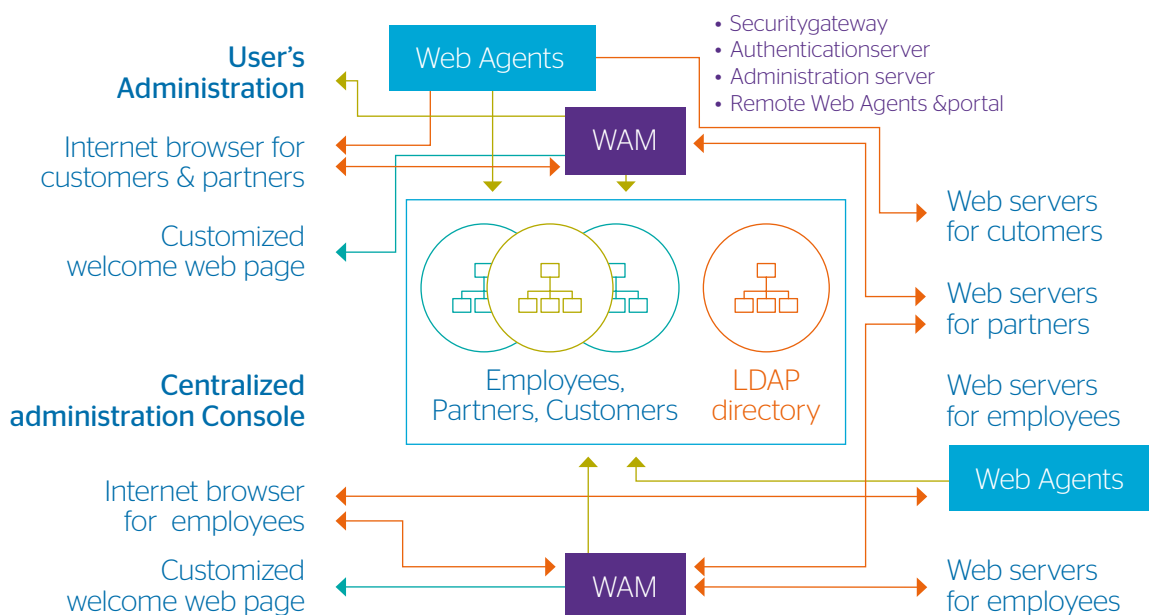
Web Agents

• Securitygateway
• Authenticationserver
• Administration server
• Remote Web Agents &portal

User's Administration

WAM

Internet browser for customers & partners

Customized welcome web page

Web servers for cutomers

Web servers for partners

Employees, Partners, Customers

LDAP directory

Centralized administration Console

Web servers for employees

Web Agents

Internet browser for employees

Customized welcome web page

WAM

Web servers for employees